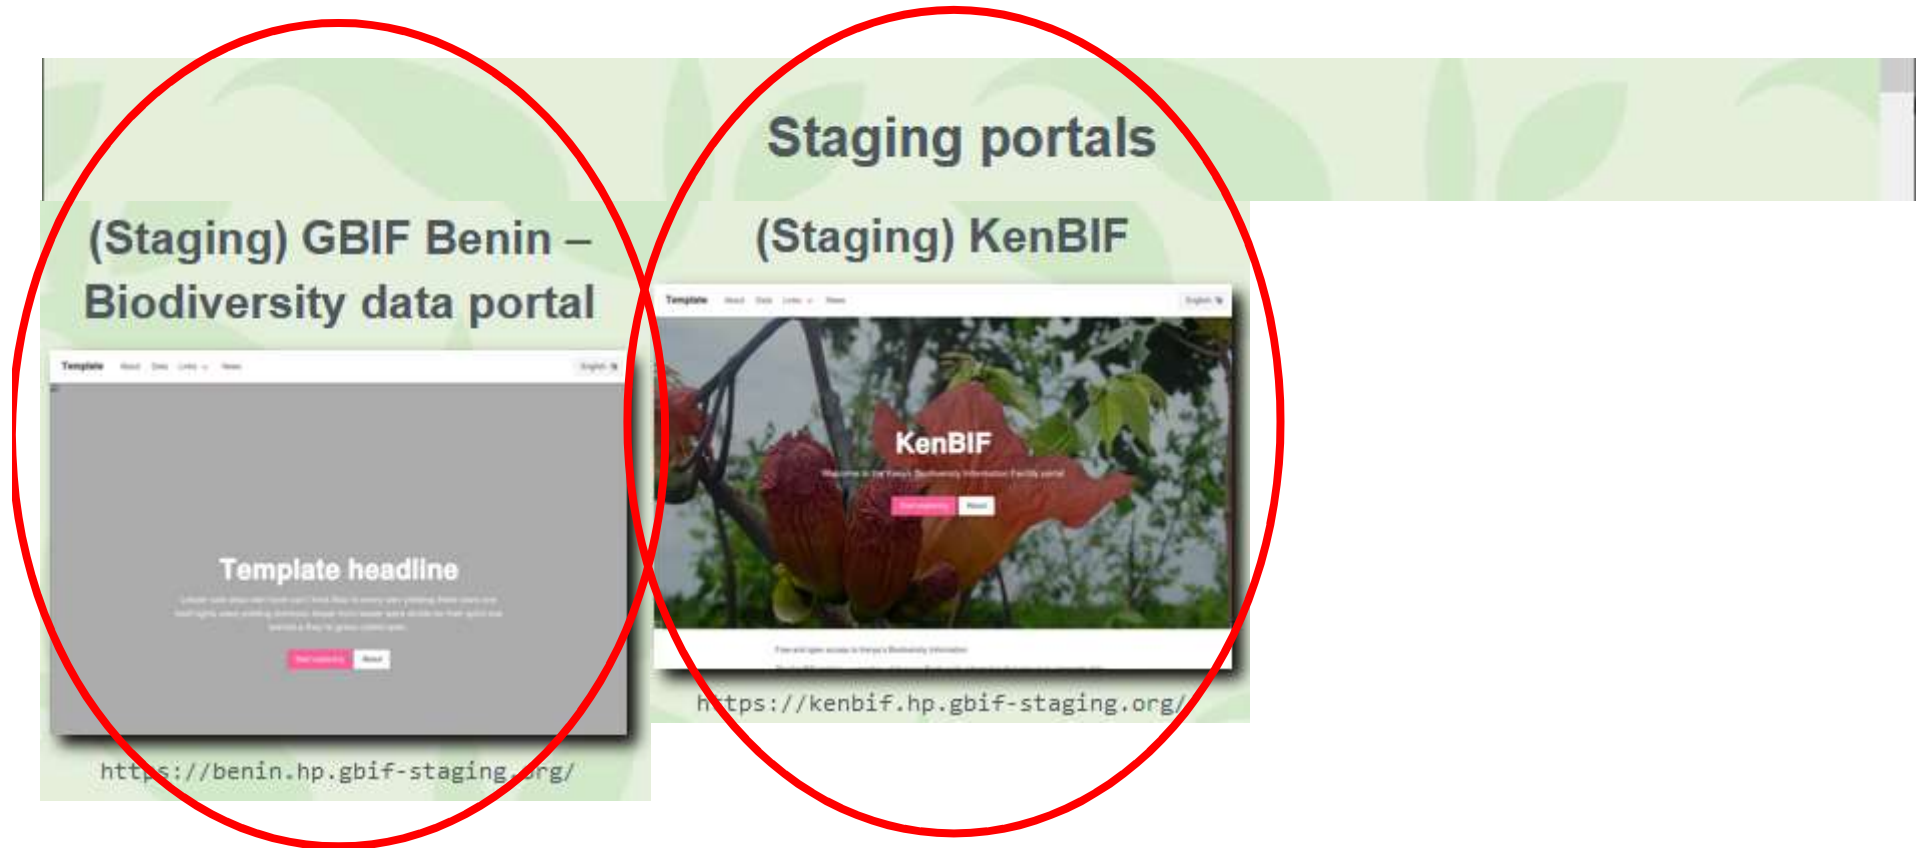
Staging portals

(Staging) GBIF Benin – Biodiversity data portal

Template About Data Links News English

Template headline

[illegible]

Start exploring About

htt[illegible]s://benin.hp.gbif-staging.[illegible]rg/

(Staging) KenBIF

Template About Data Links News English

KenBIF

Welcome to the Kenya's Biodiversity Information Facility portal

Start exploring About

Free and open access to Kenya's Biodiversity Information

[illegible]

h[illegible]tps://kenbif.hp.gbif-staging.org/